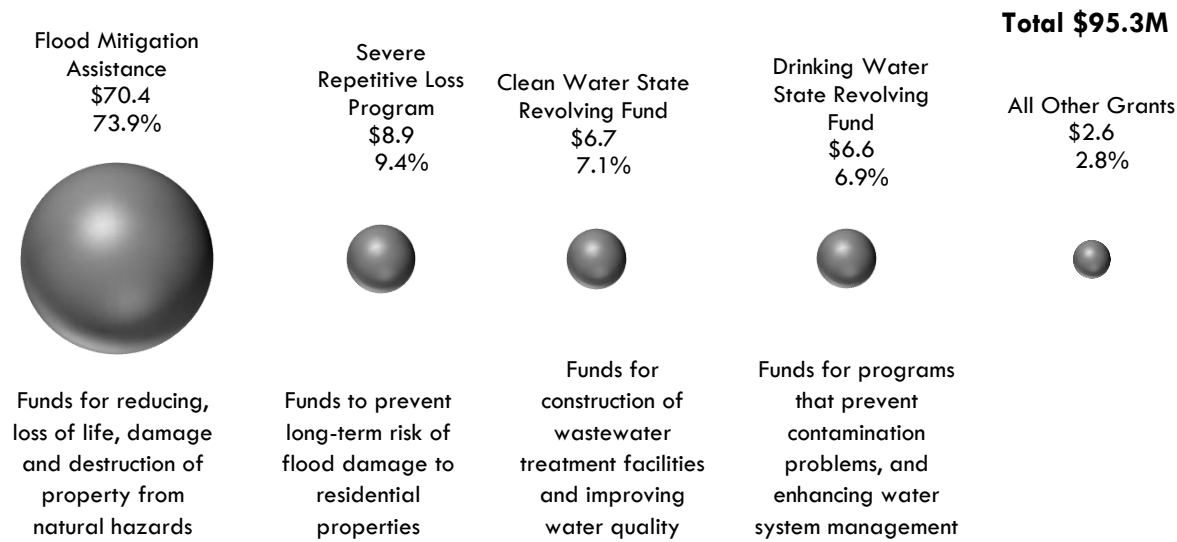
Total $95.3M

Flood Mitigation Assistance
$70.4
73.9%

Severe Repetitive Loss Program
$8.9
9.4%

Clean Water State Revolving Fund
$6.7
7.1%

Drinking Water State Revolving Fund
$6.6
6.9%

All Other Grants
$2.6
2.8%

Funds for reducing, loss of life, damage and destruction of property from natural hazards

Funds to prevent long-term risk of flood damage to residential properties

Funds for construction of wastewater treatment facilities and improving water quality

Funds for programs that prevent contamination problems, and enhancing water system management